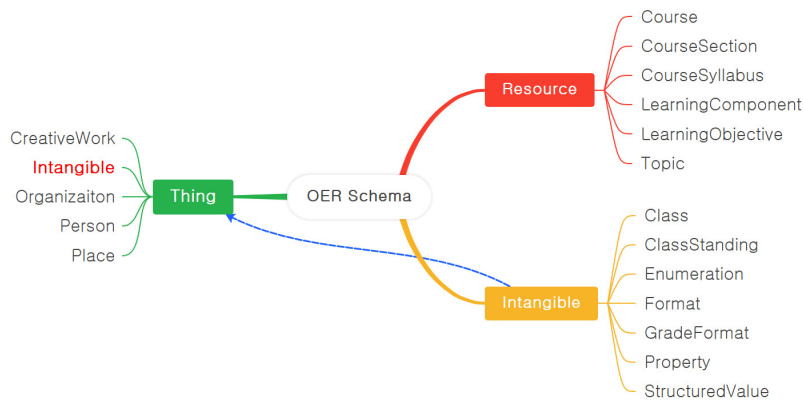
Course
CourseSection
CourseSyllabus
LearningComponent
LearningObjective
Topic

Resource

CreativeWork
Intangible
Organizaiton
Person
Place

Thing

OER Schema

Intangible

Class
ClassStanding
Enumeration
Format
GradeFormat
Property
StructuredValue